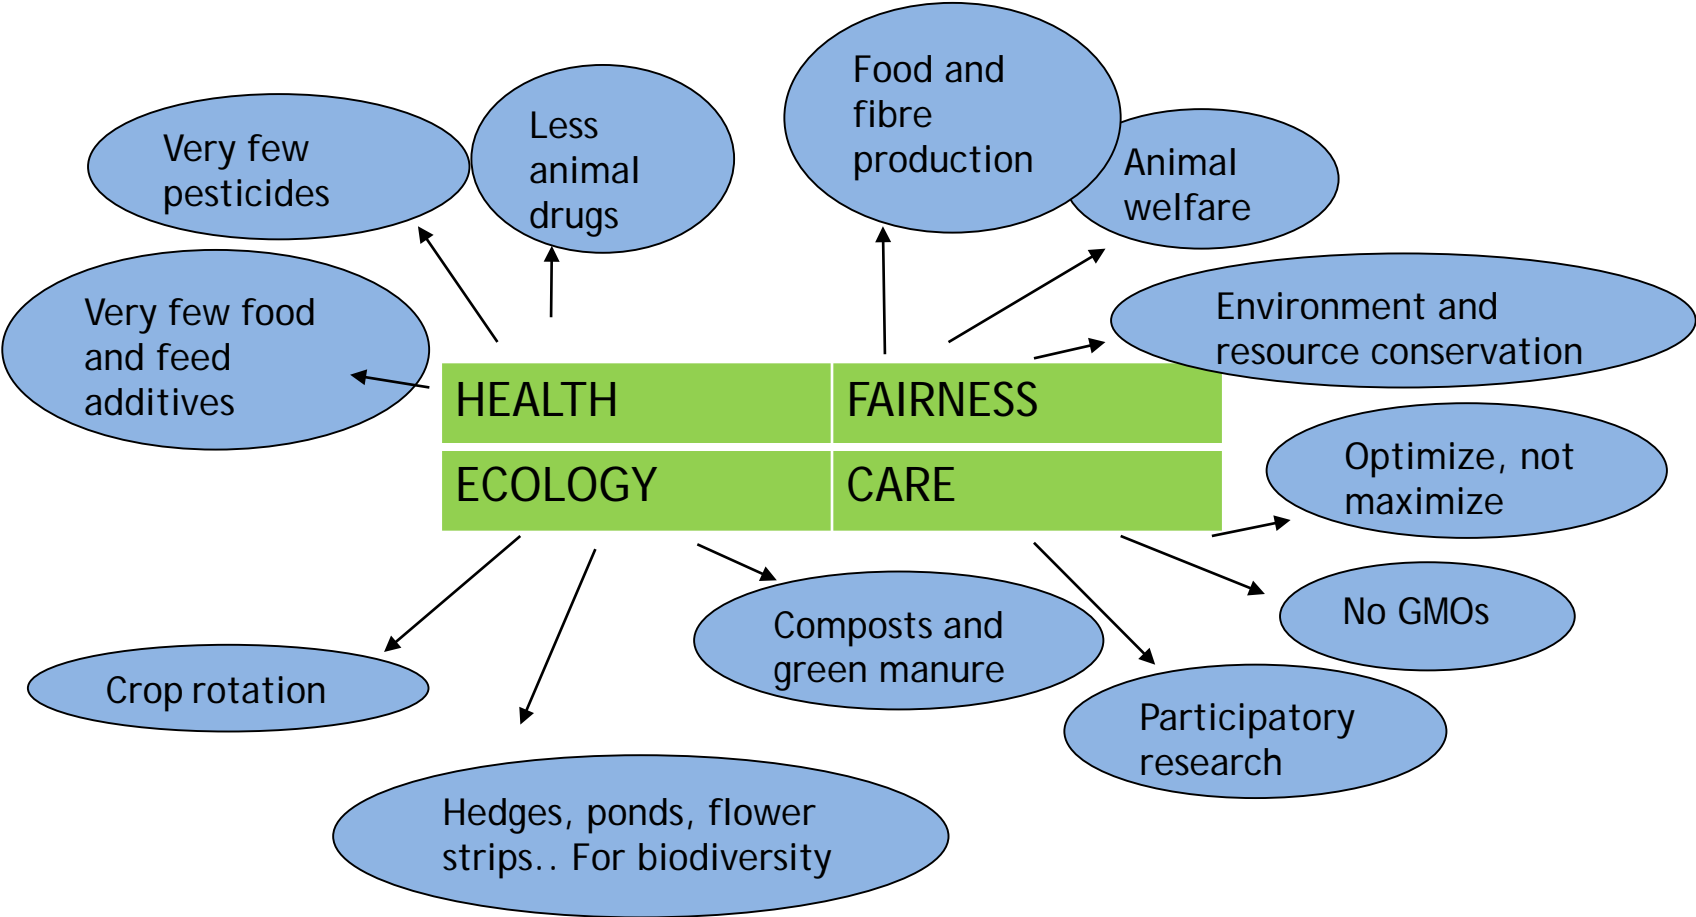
Very few pesticides

Less animal drugs

Food and fibre production

Animal welfare

Very few food and feed additives

Environment and resource conservation

| HEALTH | FAIRNESS |
|---|---|
| ECOLOGY | CARE |

Optimize, not maximize

No GMOs

Crop rotation

Composts and green manure

Participatory research

Hedges, ponds, flower strips.. For biodiversity